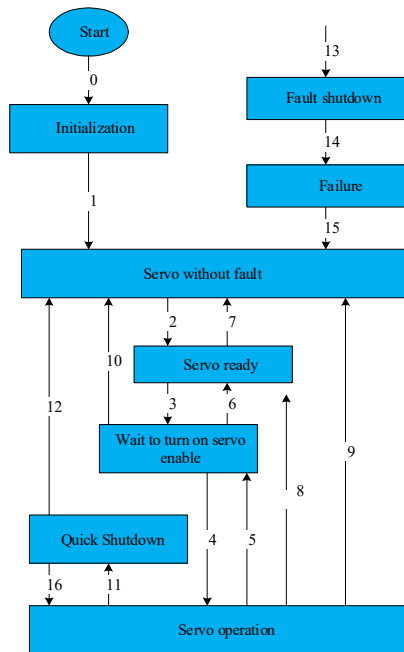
Start

0

Initialization

1

13

Fault shutdown

14

Failure

15

Servo without fault

2

7

Servo ready

3

6

Wait to turn on servo enable

10

12

8

9

Quick Shutdown

4

5

16

11

Servo operation